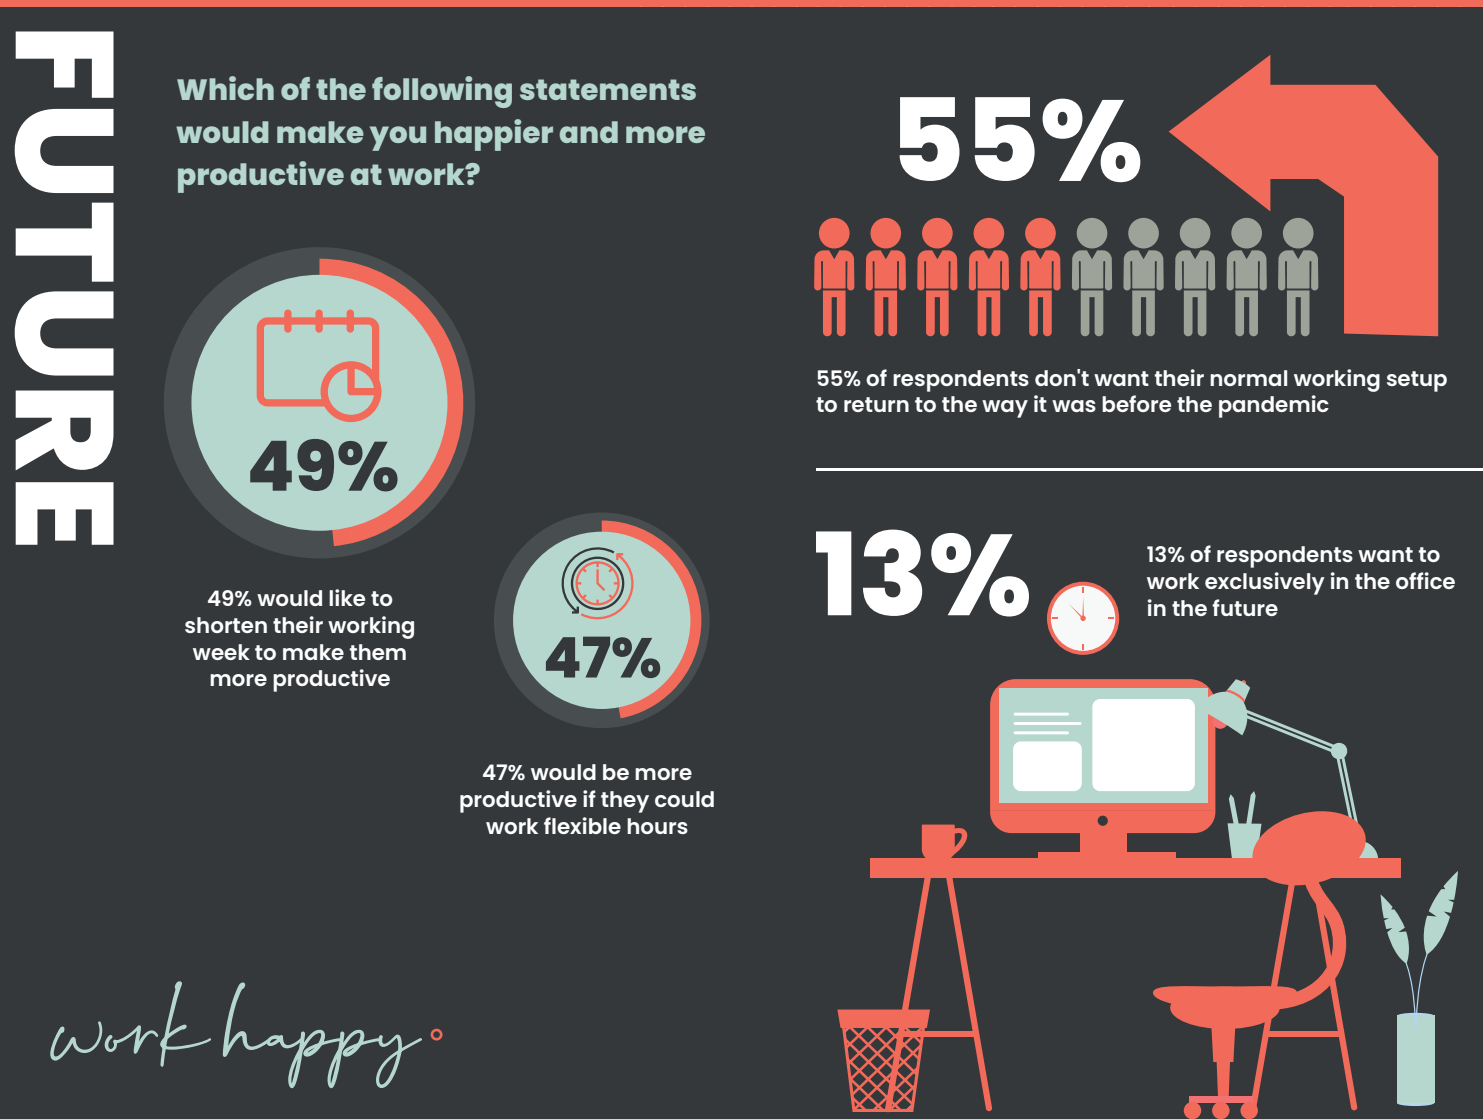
FUTURE

Which of the following statements would make you happier and more productive at work?

49%

49% would like to shorten their working week to make them more productive

47%

47% would be more productive if they could work flexible hours

55%

55% of respondents don't want their normal working setup to return to the way it was before the pandemic

13%

13% of respondents want to work exclusively in the office in the future

work happy